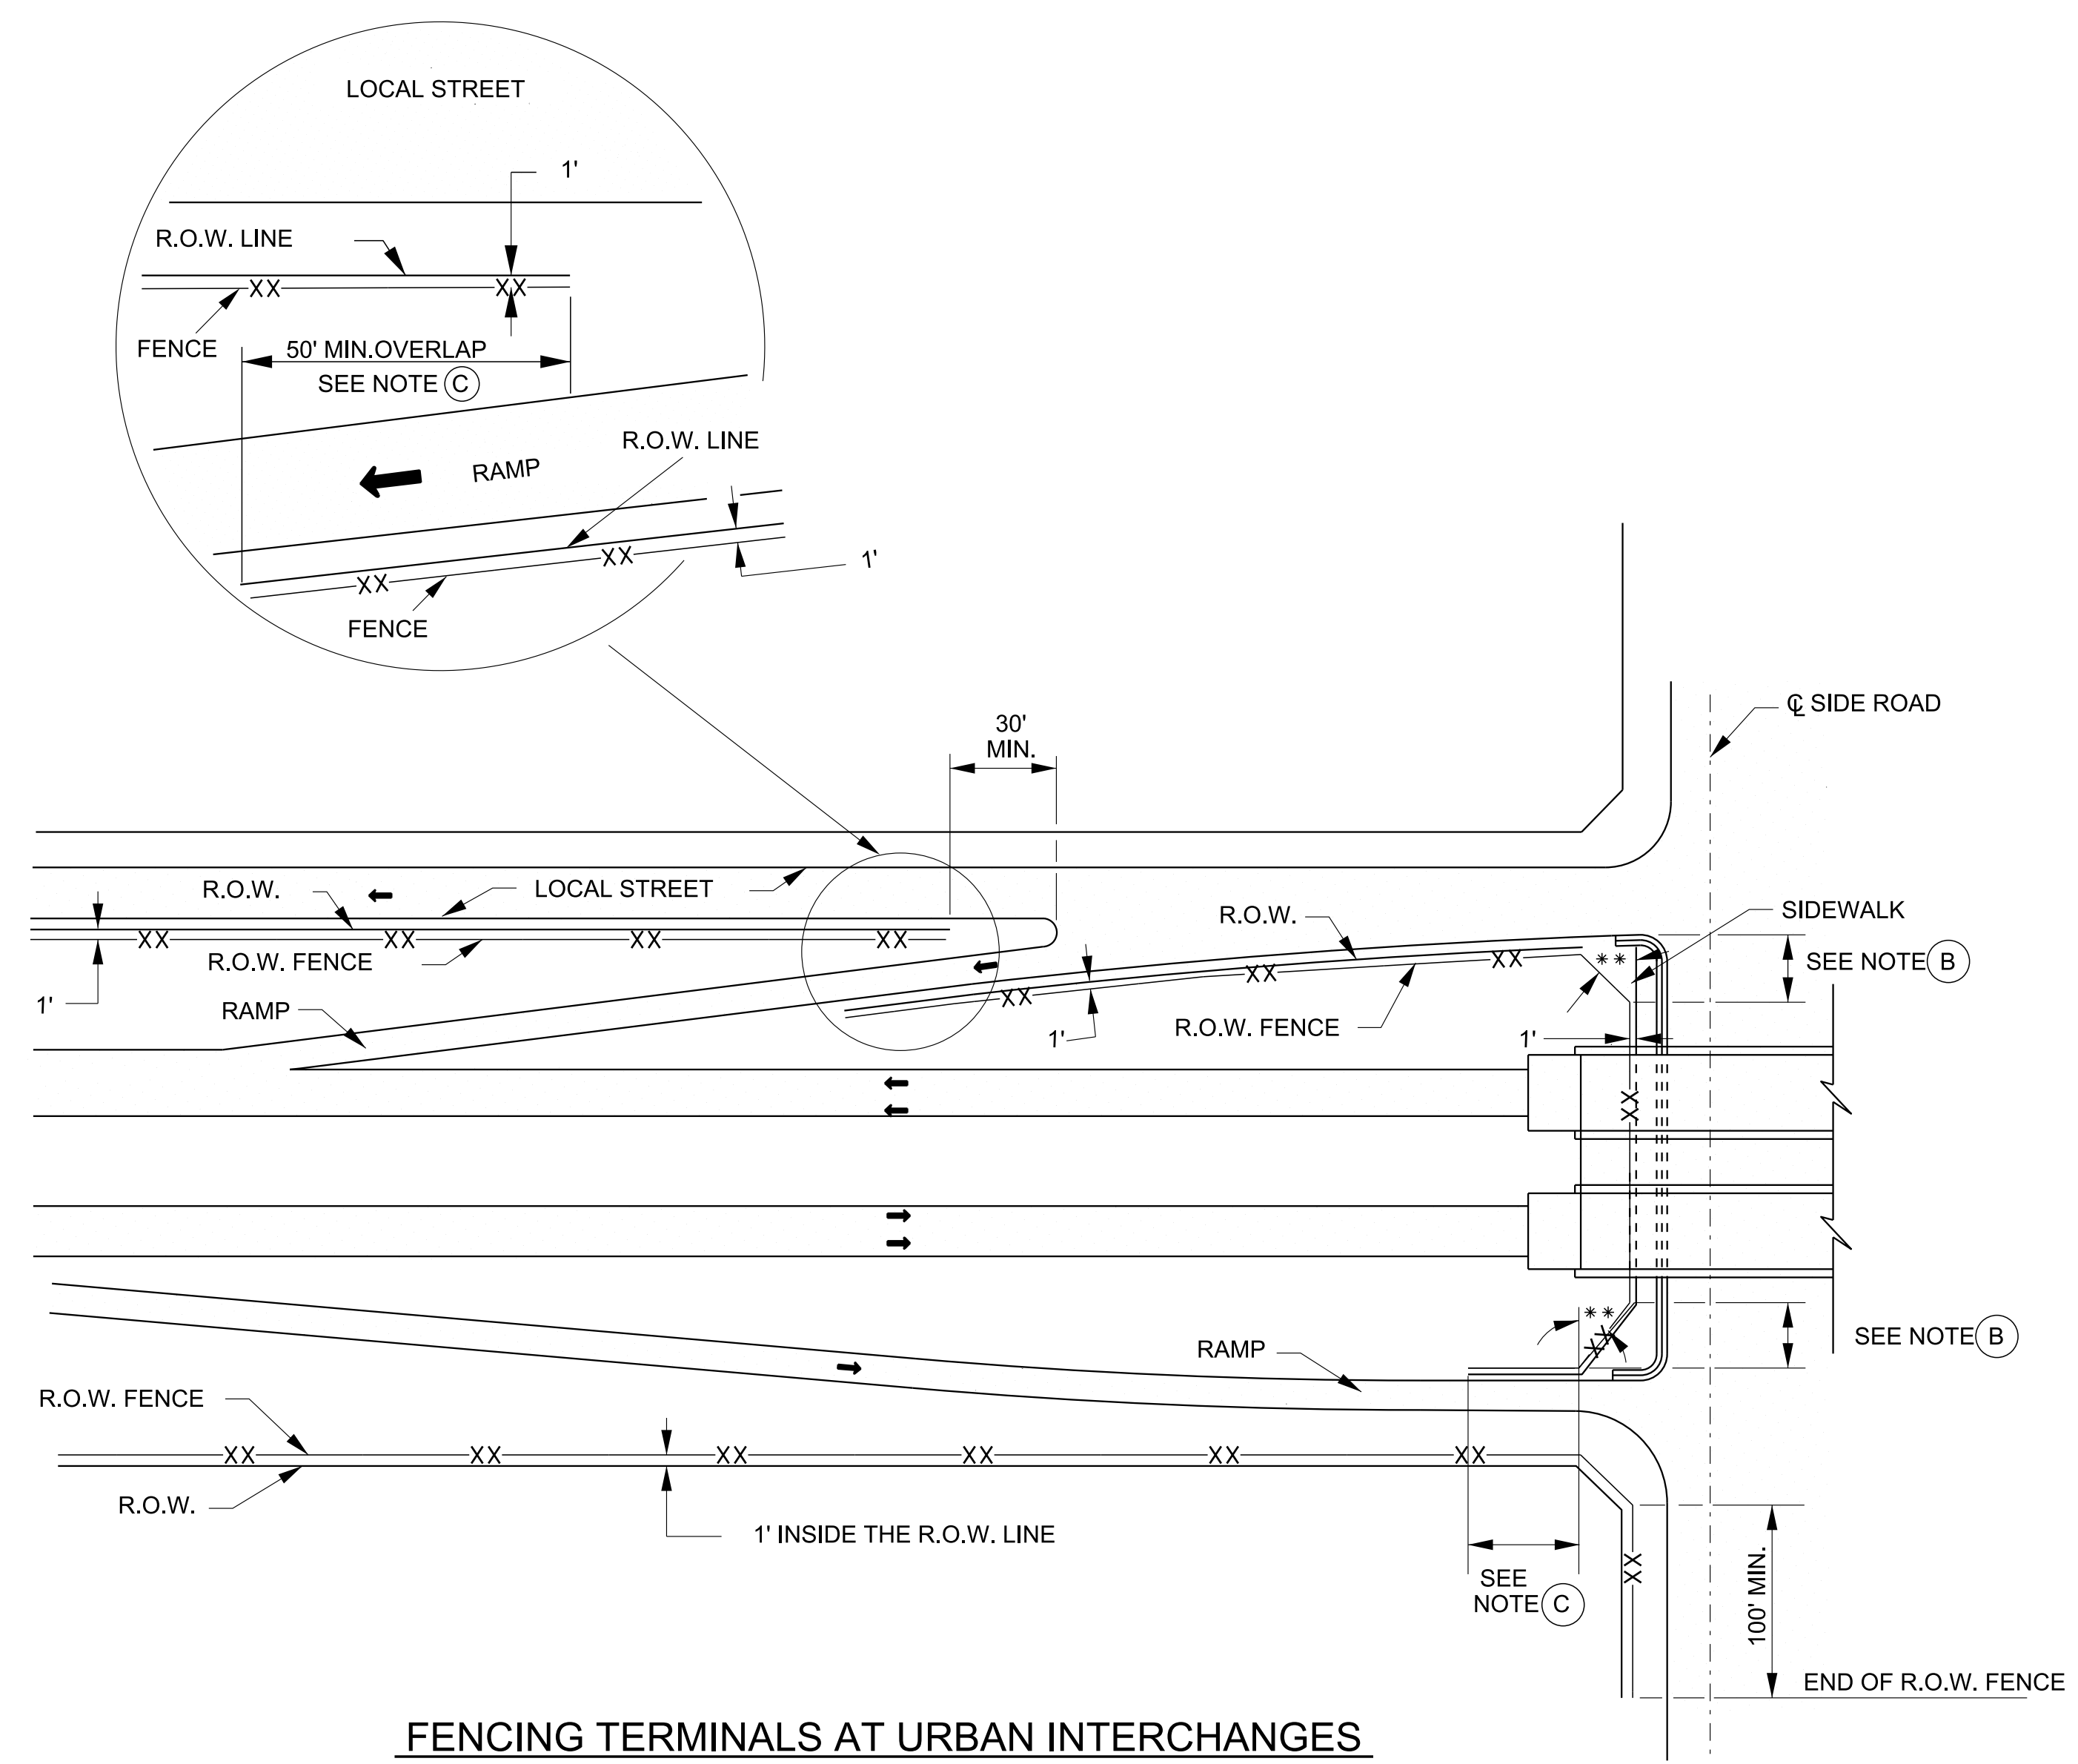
LOCAL STREET

1'

R.O.W. LINE

XX

XX

FENCE

50' MIN.OVERLAP

SEE NOTE C

RAMP

R.O.W. LINE

XX

XX

1'

FENCE

30' MIN.

℄ SIDE ROAD

R.O.W.

LOCAL STREET

XX

XX

XX

XX

R.O.W. FENCE

1'

RAMP

R.O.W.

SIDEWALK

XX

XX

**

SEE NOTE B

XX

1'

R.O.W. FENCE

1'

XX

RAMP

**

SEE NOTE B

R.O.W. FENCE

XX

XX

XX

XX

XX

XX

R.O.W.

1' INSIDE THE R.O.W. LINE

SEE NOTE C

XX

100' MIN.

END OF R.O.W. FENCE

FENCING TERMINALS AT URBAN INTERCHANGES